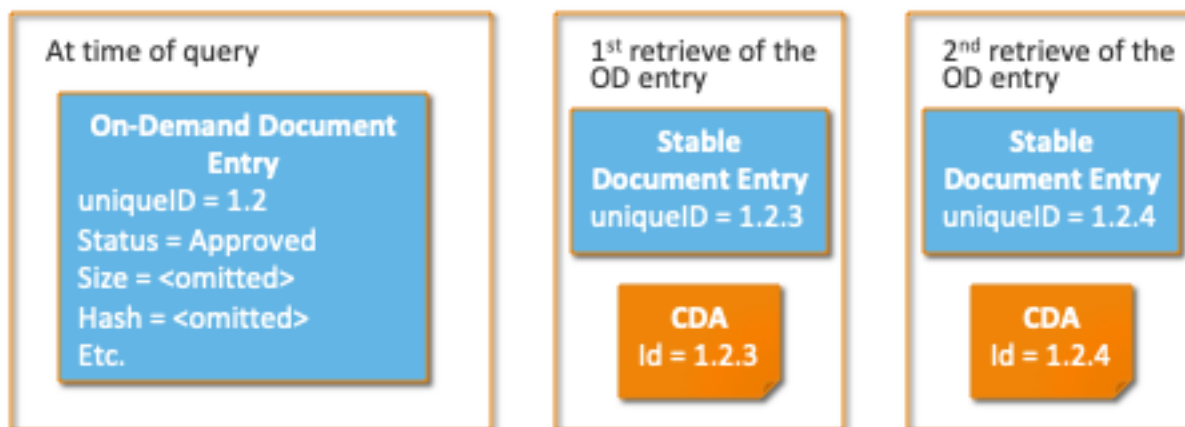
At time of query

On-Demand Document Entry
uniqueID = 1.2
Status = Approved
Size = <omitted>
Hash = <omitted>
Etc.

1$^{st}$ retrieve of the OD entry

Stable Document Entry
uniqueID = 1.2.3

CDA
Id = 1.2.3

2$^{nd}$ retrieve of the OD entry

Stable Document Entry
uniqueID = 1.2.4

CDA
Id = 1.2.4